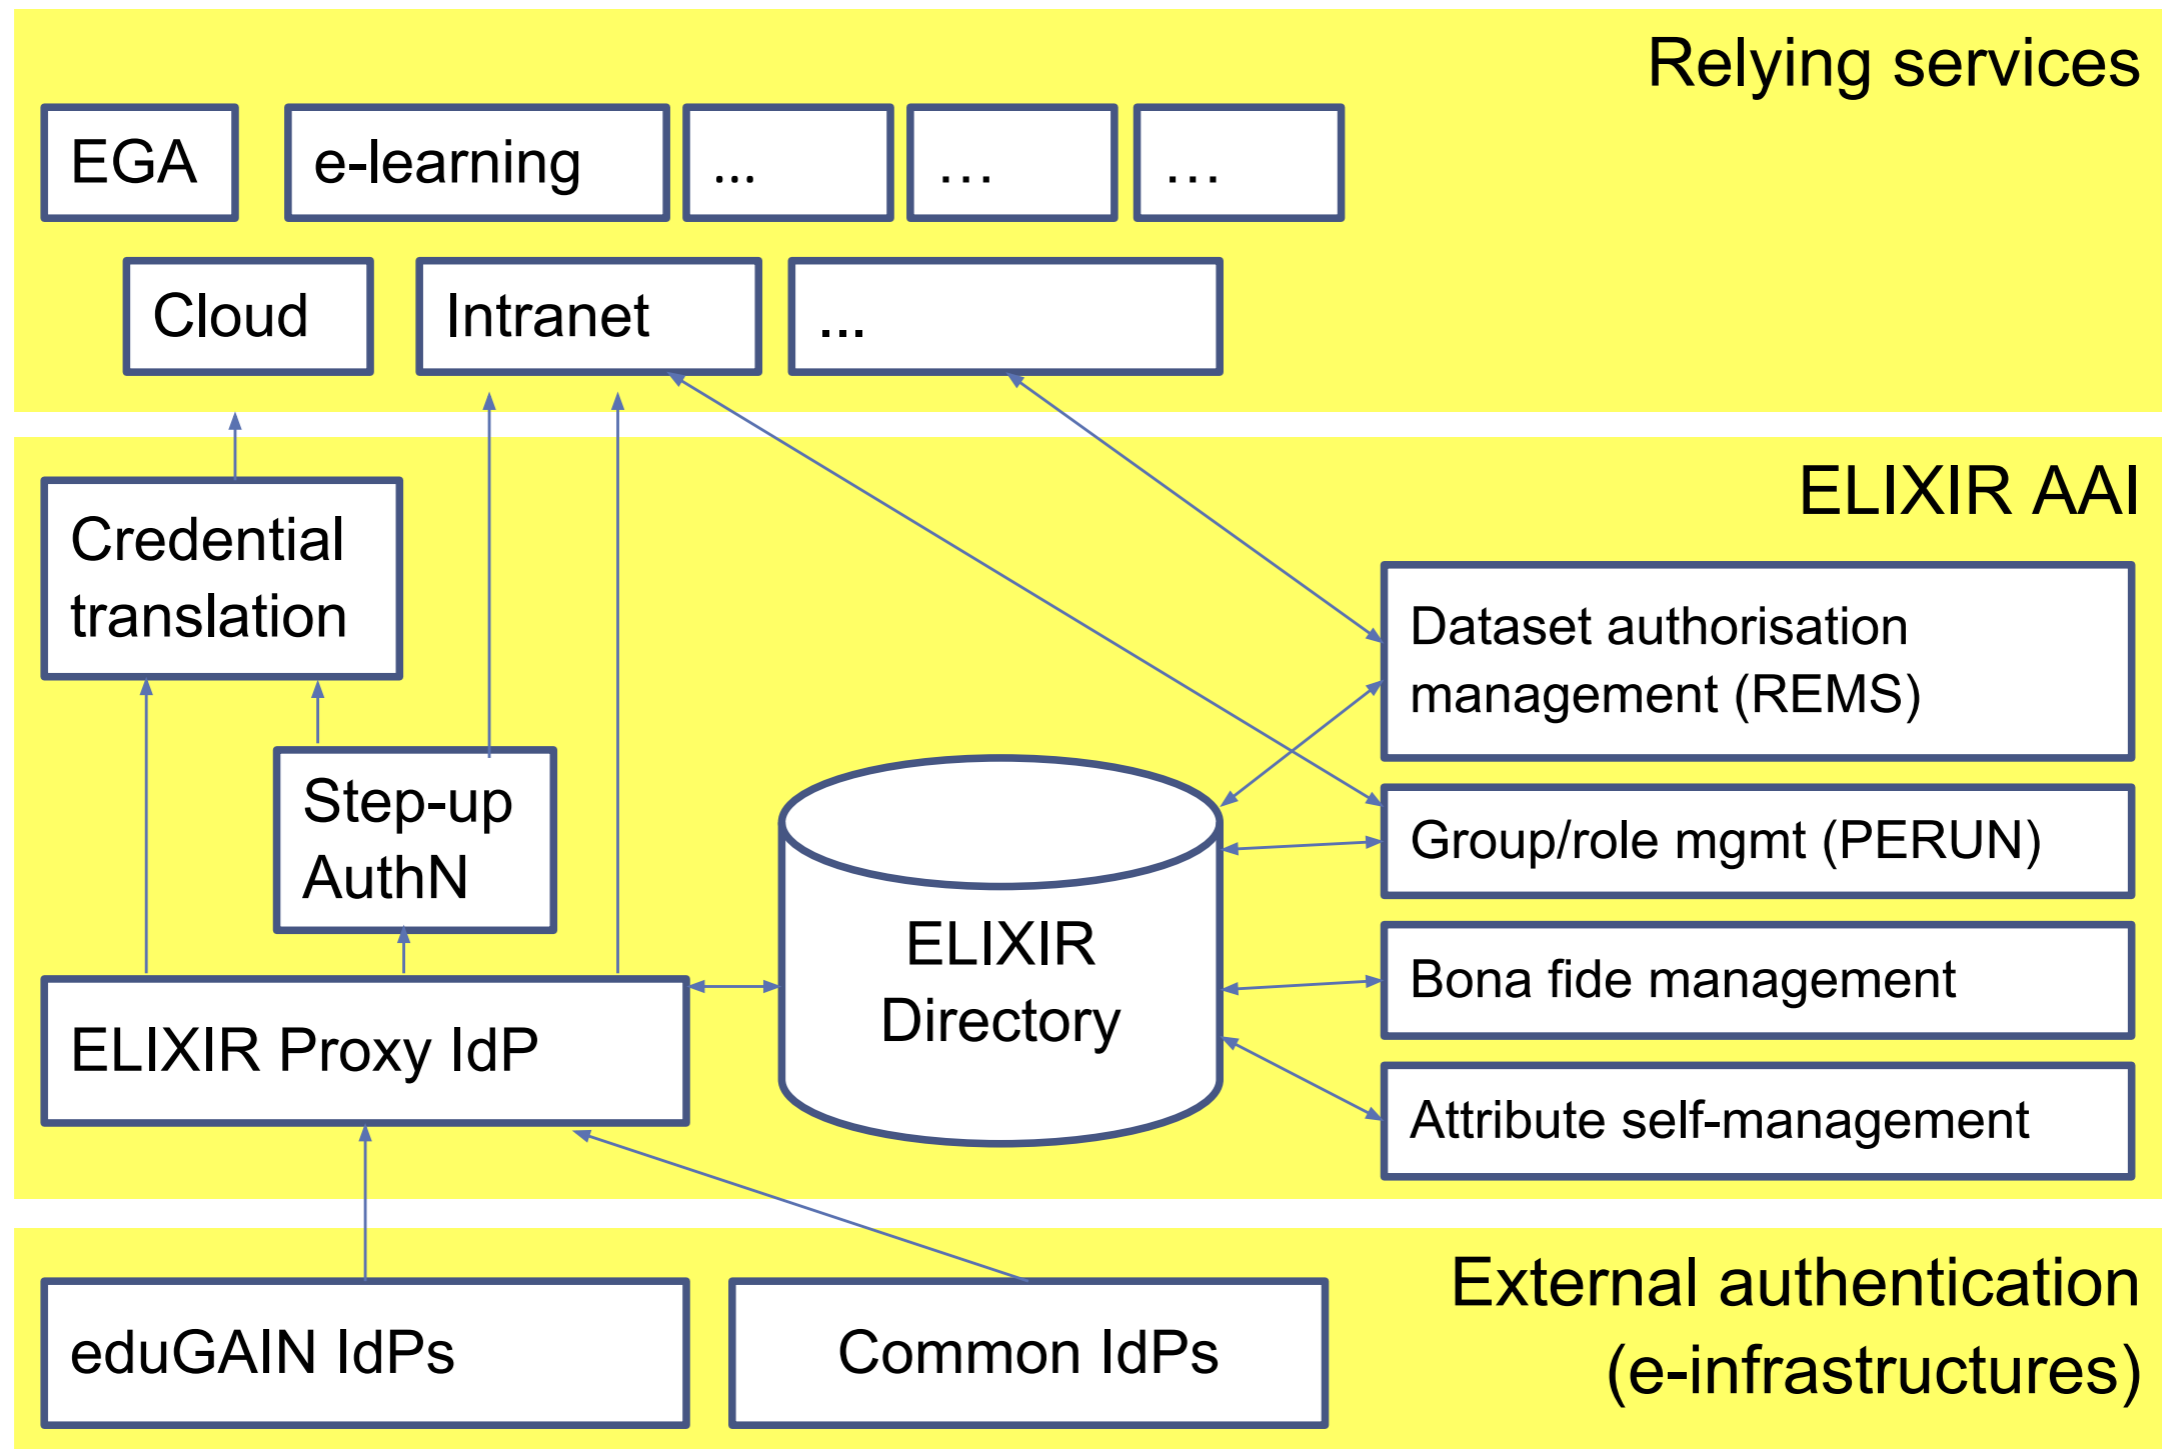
Relying services

EGA

e-learning

...

...

...

Cloud

Intranet

...

ELIXIR AAI

Credential translation

Dataset authorisation management (REMS)

Step-up AuthN

Group/role mgmt (PERUN)

ELIXIR Directory

Bona fide management

ELIXIR Proxy IdP

Attribute self-management

External authentication (e-infrastructures)

eduGAIN IdPs

Common IdPs